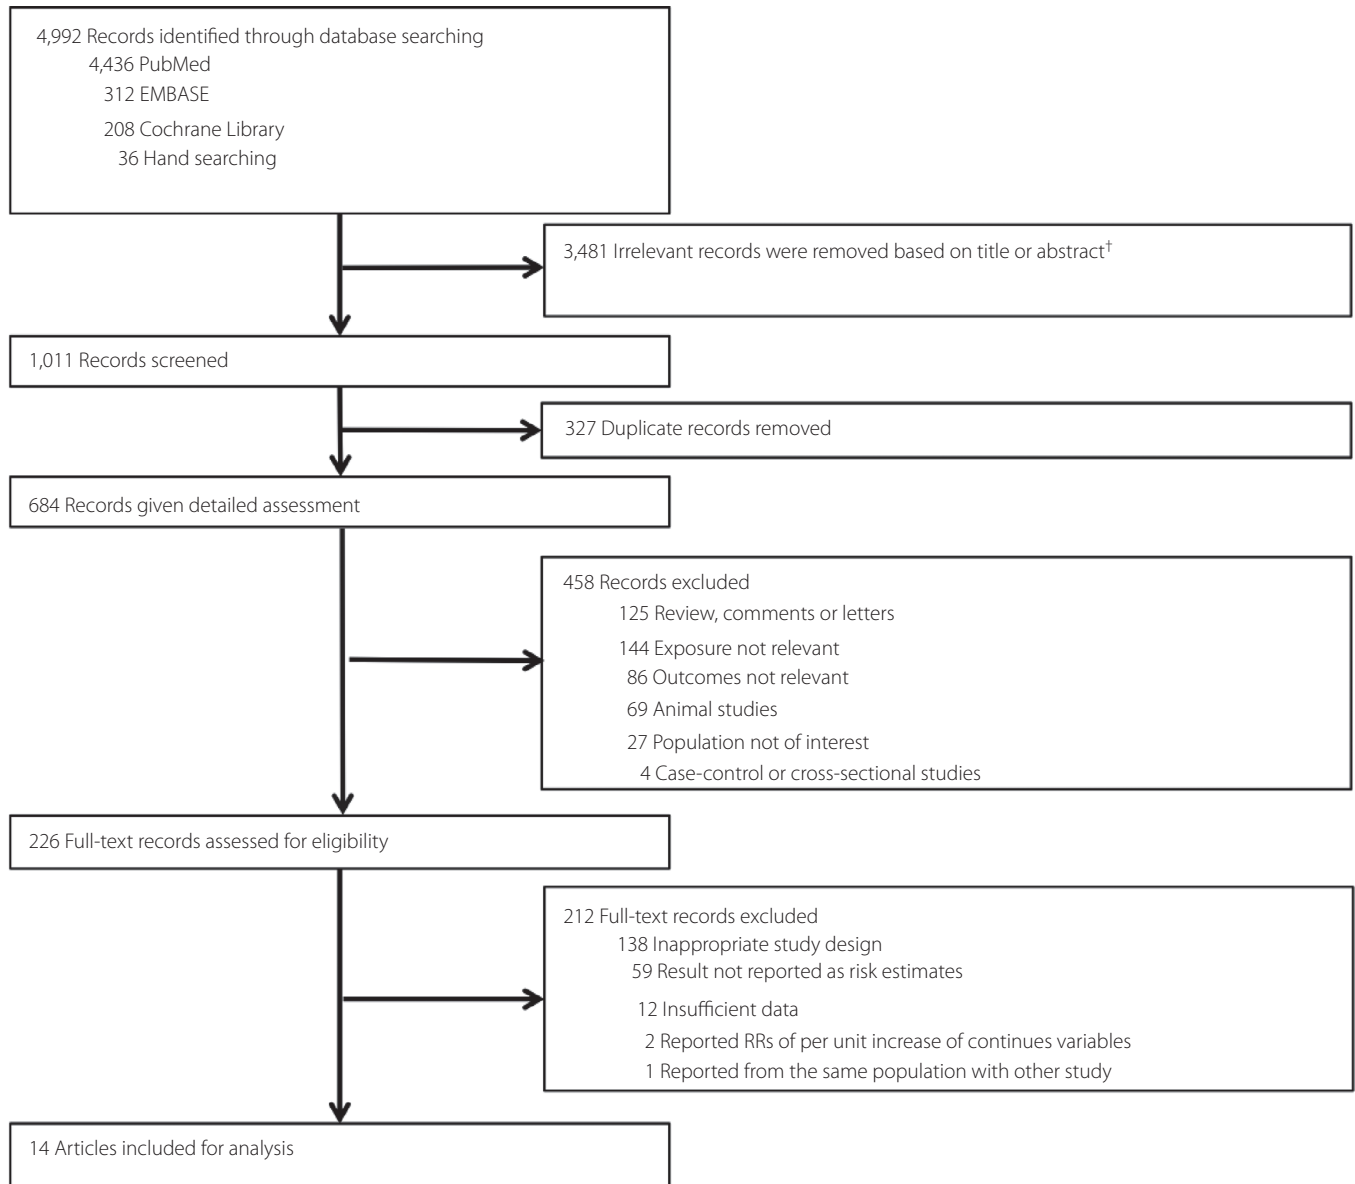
4,992 Records identified through database searching
4,436 PubMed
312 EMBASE
208 Cochrane Library
36 Hand searching

3,481 Irrelevant records were removed based on title or abstract$^{\dagger}$

1,011 Records screened

327 Duplicate records removed

684 Records given detailed assessment

458 Records excluded
125 Review, comments or letters
144 Exposure not relevant
86 Outcomes not relevant
69 Animal studies
27 Population not of interest
4 Case-control or cross-sectional studies

226 Full-text records assessed for eligibility

212 Full-text records excluded
138 Inappropriate study design
59 Result not reported as risk estimates
12 Insufficient data
2 Reported RRs of per unit increase of continues variables
1 Reported from the same population with other study

14 Articles included for analysis